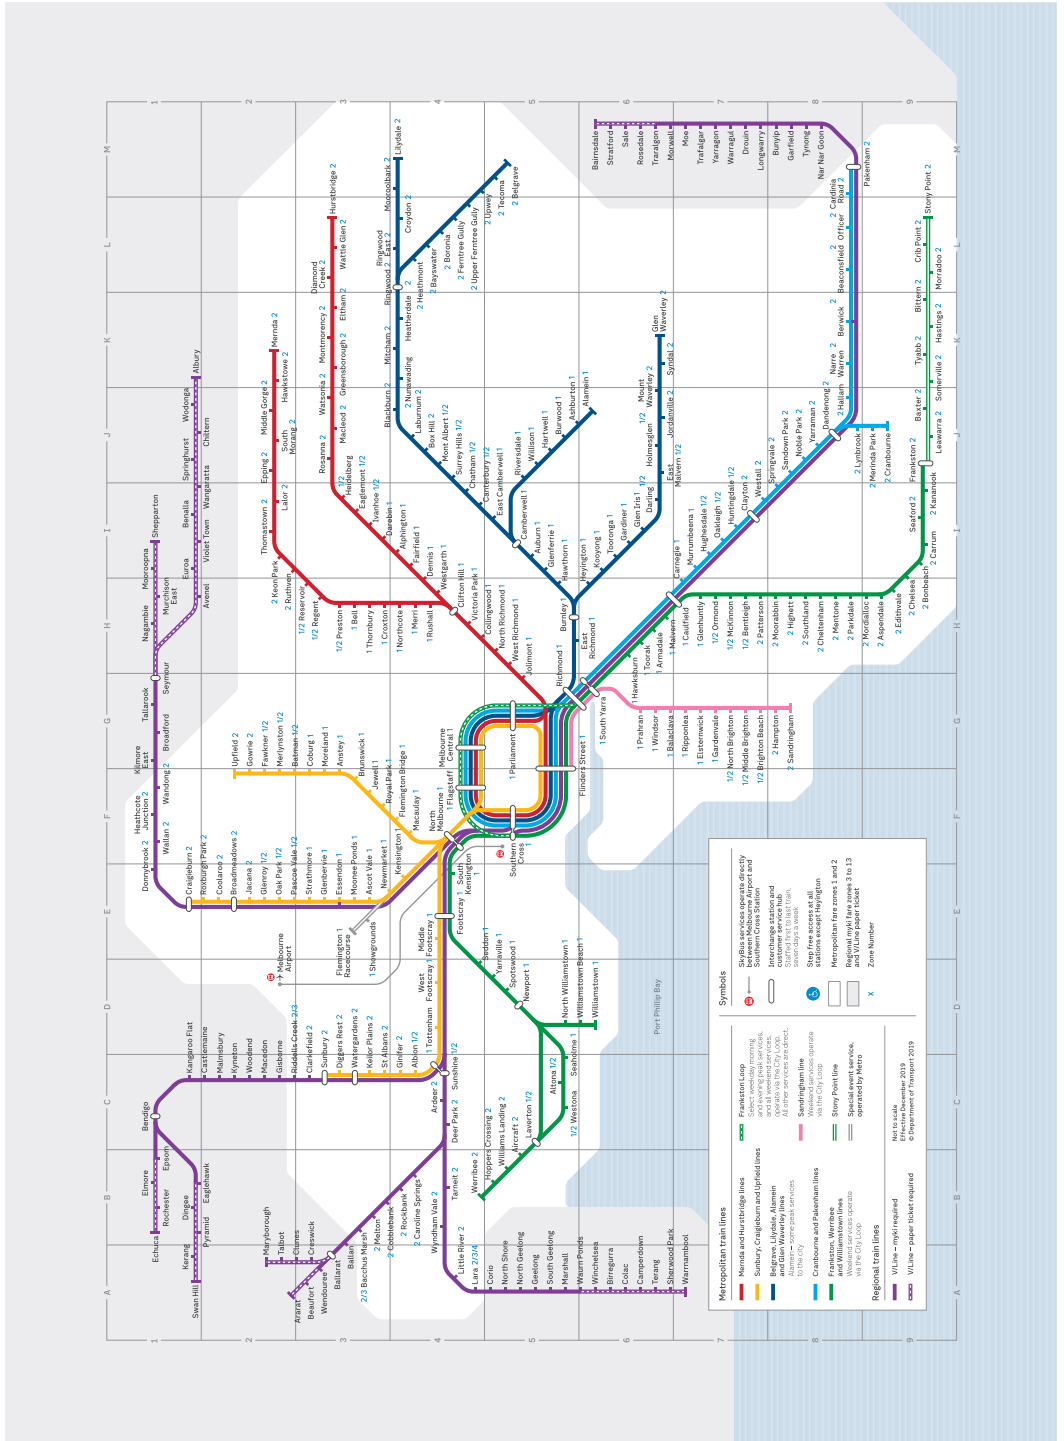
Metropolitan train lines
Mernda and Hurstbridge lines
Sunbury, Craigieburn and Upfield lines
Belgrave, Lilydale, Alamein and Glen Waverley lines
Alamein – some peak services to the city
Cranbourne and Pakenham lines
Frankston, Werribee and Williamstown lines
Weekend services operate via the City Loop
Frankston Loop
Select weekday morning and evening peak services, and all weekend services, operate via the City Loop. All other services are direct.
Sandringham line
Weekend services operate via the City Loop
Stony Point line
Special event service, operated by Metro

Regional train lines
V/Line – myki required
V/Line – paper ticket required

Symbols
SkyBus services operate directly between Melbourne Airport and Southern Cross Station
Interchange station and customer service hub
Staffed first to last train, seven days a week
Step free access at all stations except Heyington
Metropolitan fare zones 1 and 2
Regional myki fare zones 3 to 13 and V/Line paper ticket
Zone Number
x

Not to scale
Effective December 2019
© Department of Transport 2019

Port Phillip Bay

Mernda 2, Hawkstowe 2, Middle Gorge 2, South Morang 2, Epping 2, Lalor 2, Thomastown 2, Keon Park 2, Ruthven 2, Reservoir 1/2, Regent 1/2, Preston 1/2, Bell 1, Thornbury 1, Croxton 1, Northcote 1, Merri 1, Rushall 1, Clifton Hill 1, Victoria Park 1, Collingwood 1, North Richmond 1, West Richmond 1, Jolimont 1, Parliament 1, Melbourne Central 1, Flagstaff 1, Southern Cross 1, Flinders Street 1, Richmond 1, South Yarra 1, East Richmond 1, Burnley 1
Hurstbridge 2, Wattle Glen 2, Diamond Creek 2, Eltham 2, Montmorency 2, Greensborough 2, Watsonia 2, Macleod 2, Rosanna 2, Heidelberg 1/2, Eaglemont 1/2, Ivanhoe 1/2, Darebin 1, Alphington 1, Fairfield 1, Dennis 1, Westgarth 1
Lilydale 2, Mooroolbark 2, Croydon 2, Ringwood East 2, Ringwood 2, Heathmont 2, Bayswater 2, Boronia 2, Ferntree Gully 2, Upper Ferntree Gully 2, Upwey 2, Tecoma 2, Belgrave 2, Heatherdale 2, Mitcham 2, Nunawading 2, Blackburn 2, Laburnum 2, Box Hill 2, Mont Albert 1/2, Surrey Hills 1/2, Chatham 1/2, Canterbury 1/2, East Camberwell 1, Camberwell 1, Auburn 1, Glenferrie 1, Hawthorn 1, Riversdale 1, Willison 1, Hartwell 1, Burwood 1, Ashburton 1, Alamein 1
Glen Waverley 2, Syndal 2, Mount Waverley 2, Jordanville 2, Holmesglen 1/2, East Malvern 1/2, Darling 1/2, Glen Iris 1, Gardiner 1, Tooronga 1, Kooyong 1, Heyington 1
Pakenham 2, Cardinia Road 2, Officer 2, Beaconsfield 2, Berwick 2, Narre Warren 2, Hallam 2, Dandenong 2, Yarraman 2, Noble Park 2, Sandown Park 2, Springvale 2, Westall 2, Clayton 2, Huntingdale 1/2, Oakleigh 1/2, Hughesdale 1/2, Murrumbeena 1, Carnegie 1, Caulfield 1, Malvern 1, Armadale 1, Toorak 1, Hawksburn 1
Cranbourne 2, Merinda Park 2, Lynbrook 2
Frankston 2, Kananook 2, Seaford 2, Carrum 2, Bonbeach 2, Chelsea 2, Edithvale 2, Aspendale 2, Mordialloc 2, Parkdale 2, Mentone 2, Cheltenham 2, Southland 2, Highett 2, Moorabbin 2, Patterson 2, Bentleigh 1/2, McKinnon 1/2, Ormond 1/2, Glenhuntly 1, Ripponlea 1, Balaclava 1, Windsor 1, Prahran 1
Stony Point 2, Crib Point 2, Morradoo 2, Bittern 2, Hastings 2, Tyabb 2, Somerville 2, Baxter 2, Leawarra 2
Sandringham 2, Hampton 2, Brighton Beach 1/2, Middle Brighton 1/2, North Brighton 1/2, Gardenvale 1, Elsternwick 1
Upfield 2, Gowrie 2, Fawkner 1/2, Merlynston 1/2, Batman 1/2, Coburg 1, Moreland 1, Anstey 1, Brunswick 1, Jewell 1, Royal Park 1, Flemington Bridge 1, Macaulay 1, North Melbourne 1
Craigieburn 2, Roxburgh Park 2, Coolaroo 2, Broadmeadows 2, Jacana 2, Glenroy 1/2, Oak Park 1/2, Pascoe Vale 1/2, Strathmore 1, Glenbervie 1, Essendon 1, Moonee Ponds 1, Ascot Vale 1, Newmarket 1, Kensington 1, South Kensington 1
Sunbury 2, Diggers Rest 2, Watergardens 2, Keilor Plains 2, St Albans 2, Ginifer 2, Albion 1/2, Sunshine 1/2, Tottenham 1, West Footscray 1, Middle Footscray 1, Footscray 1
Flemington Racecourse 1, Showgrounds 1, Melbourne Airport
Werribee 2, Hoppers Crossing 2, Williams Landing 2, Aircraft 2, Laverton 2, Westona 1/2, Altona 1/2, Seaholme 1, Newport 1, Spotswood 1, Yarraville 1, Seddon 1, North Williamstown 1, Williamstown Beach 1, Williamstown 1
Albury, Wodonga, Chiltern, Springhurst, Wangaratta, Benalla, Violet Town, Euroa, Avenel, Shepparton, Mooroopna, Murchison East, Nagambie, Seymour, Tallarook, Broadford, Kilmore East, Wandong 2, Heathcote Junction 2, Wallan 2, Donnybrook 2
Swan Hill, Kerang, Pyramid, Dingee, Eaglehawk, Echuca, Rochester, Elmore, Epsom, Bendigo, Kangaroo Flat, Castlemaine, Malmsbury, Kyneton, Woodend, Macedon, Gisborne, Riddells Creek 2/3, Clarkefield 2
Maryborough, Talbot, Clunes, Creswick, Ararat, Beaufort, Wendouree, Ballarat, Ballan, Bacchus Marsh 2/3, Melton 2, Cobblebank 2, Rockbank 2, Caroline Springs 2, Ardeer 2, Deer Park 2, Tarneit 2, Wyndham Vale 2, Little River 2, Lara 2/3/4
Corio, North Shore, North Geelong, Geelong, South Geelong, Marshall, Waurn Ponds, Winchelsea, Birregurra, Colac, Camperdown, Terang, Sherwood Park, Warrnambool
Bairnsdale, Stratford, Sale, Rosedale, Traralgon, Morwell, Moe, Trafalgar, Yarragon, Warragul, Drouin, Longwarry, Bunyip, Garfield, Tynong, Nar Nar Goon

A B C D E F G H I J K L M
1 2 3 4 5 6 7 8 9